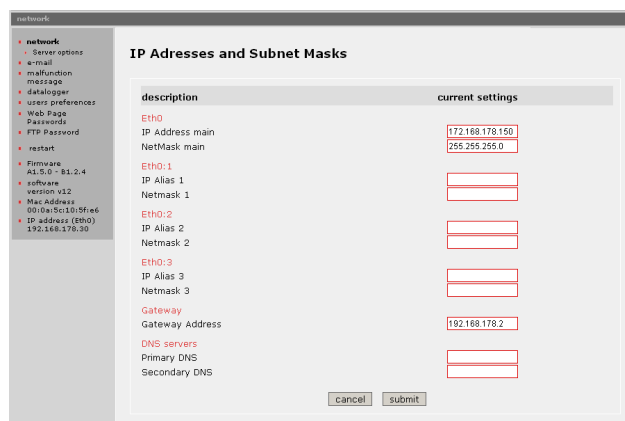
network

network
Server options
e-mail
malfunction message
datalogger
users preferences
Web Page Passwords
FTP Password

restart

Firmware A1.5.0 - B1.2.4
software version v12
Mac Address 00:0a:5c:10:5f:e6
IP address (Eth0) 192.168.178.30

IP Adresses and Subnet Masks

| description | current settings |
|---|---|
| Eth0 | |
| IP Address main | 172.168.178.150 |
| NetMask main | 255.255.255.0 |
| Eth0:1 | |
| IP Alias 1 | |
| Netmask 1 | |
| Eth0:2 | |
| IP Alias 2 | |
| Netmask 2 | |
| Eth0:3 | |
| IP Alias 3 | |
| Netmask 3 | |
| Gateway | |
| Gateway Address | 192.168.178.2 |
| DNS servers | |
| Primary DNS | |
| Secondary DNS | |

cancel submit